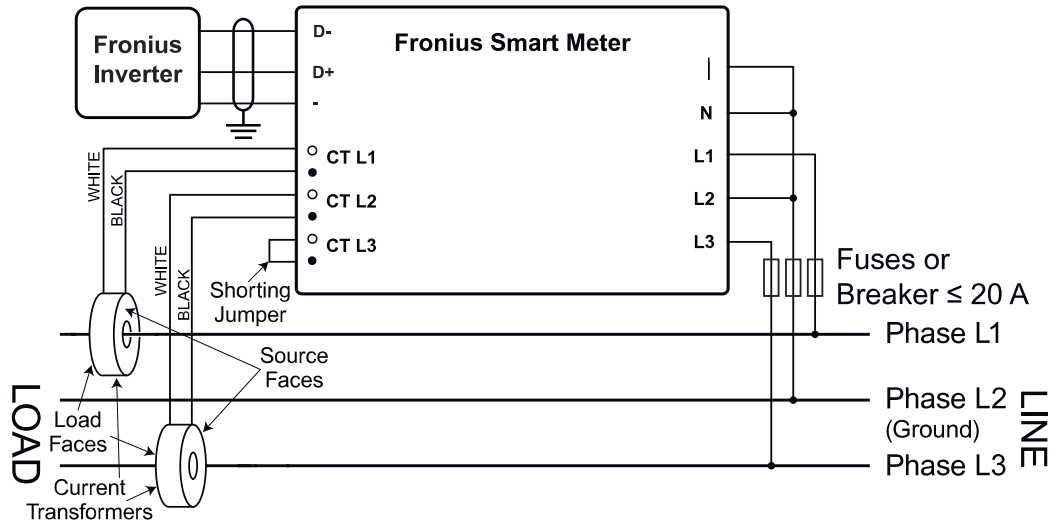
Fronius Inverter

D-
D+
-

Fronius Smart Meter

|
N
L1
L2
L3

CT L1
CT L2
CT L3

WHITE
BLACK
WHITE
BLACK

Shorting Jumper

Fuses or Breaker ≤ 20 A

Phase L1
Phase L2
(Ground)
Phase L3

LINE

LOAD

Source Faces

Load Faces

Current Transformers